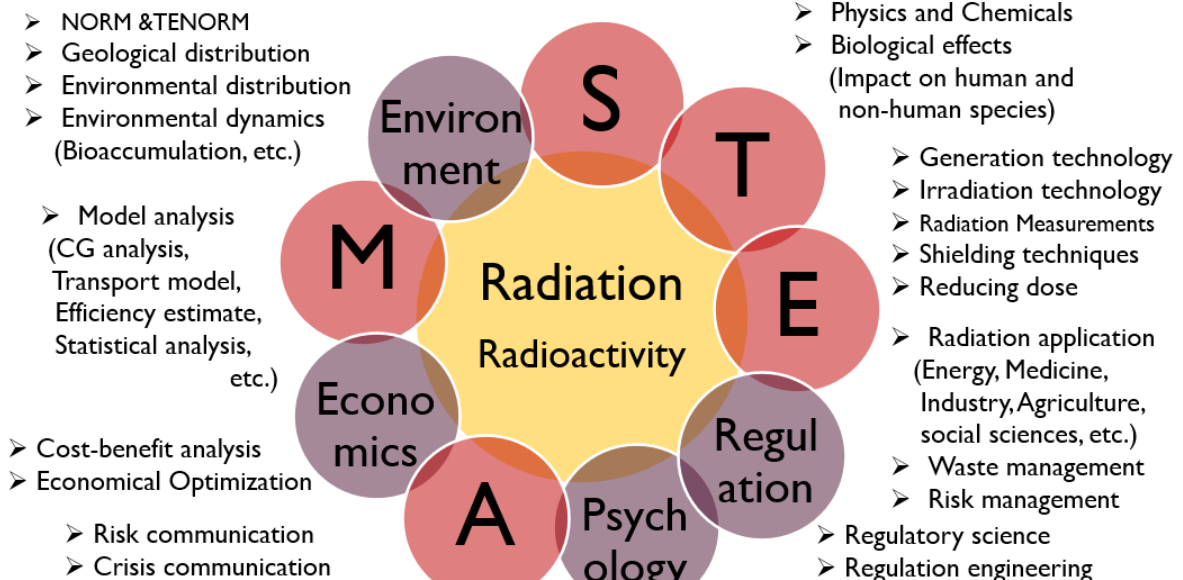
➢ NORM &TENORM
➢ Geological distribution
➢ Environmental distribution
➢ Environmental dynamics (Bioaccumulation, etc.)

Environ ment

S

➢ Physics and Chemicals
➢ Biological effects (Impact on human and non-human species)

T

➢ Generation technology
➢ Irradiation technology
➢ Radiation Measurements
➢ Shielding techniques
➢ Reducing dose

➢ Model analysis (CG analysis, Transport model, Efficiency estimate, Statistical analysis, etc.)

M

Radiation

Radioactivity

E

➢ Radiation application (Energy, Medicine, Industry, Agriculture, social sciences, etc.)
➢ Waste management
➢ Risk management

Econo mics

Regul ation

➢ Cost-benefit analysis
➢ Economical Optimization

A

Psych ology

➢ Risk communication
➢ Crisis communication

➢ Regulatory science
➢ Regulation engineering